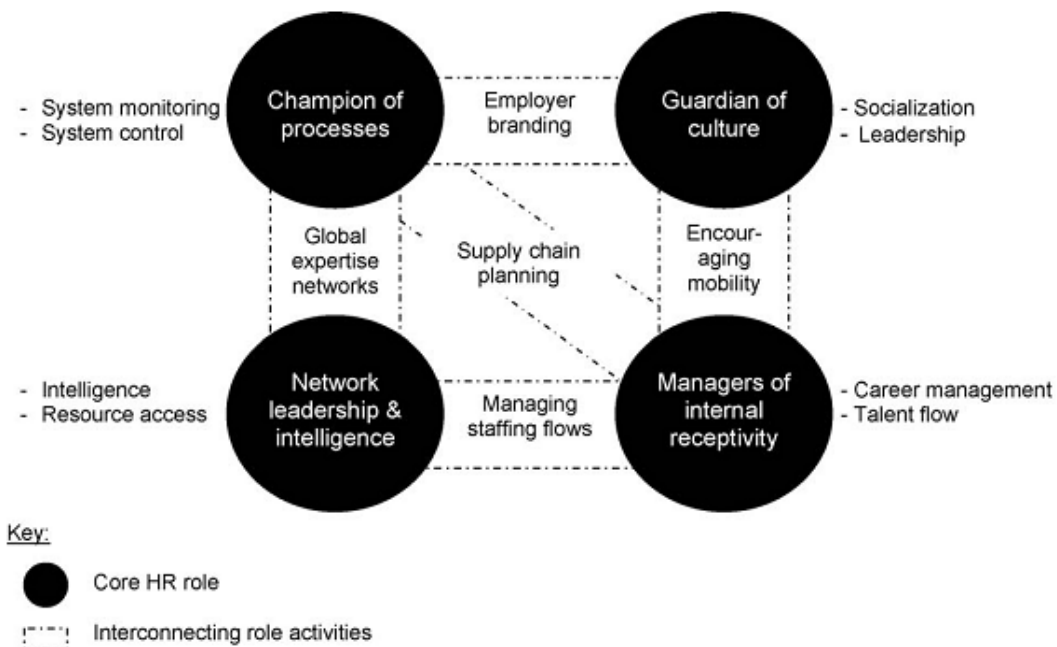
- System monitoring
- System control

Champion of processes

Employer branding

Guardian of culture

- Socialization
- Leadership

Global expertise networks

Supply chain planning

Encouraging mobility

- Intelligence
- Resource access

Network leadership & intelligence

Managing staffing flows

Managers of internal receptivity

- Career management
- Talent flow

Key:

Core HR role

Interconnecting role activities